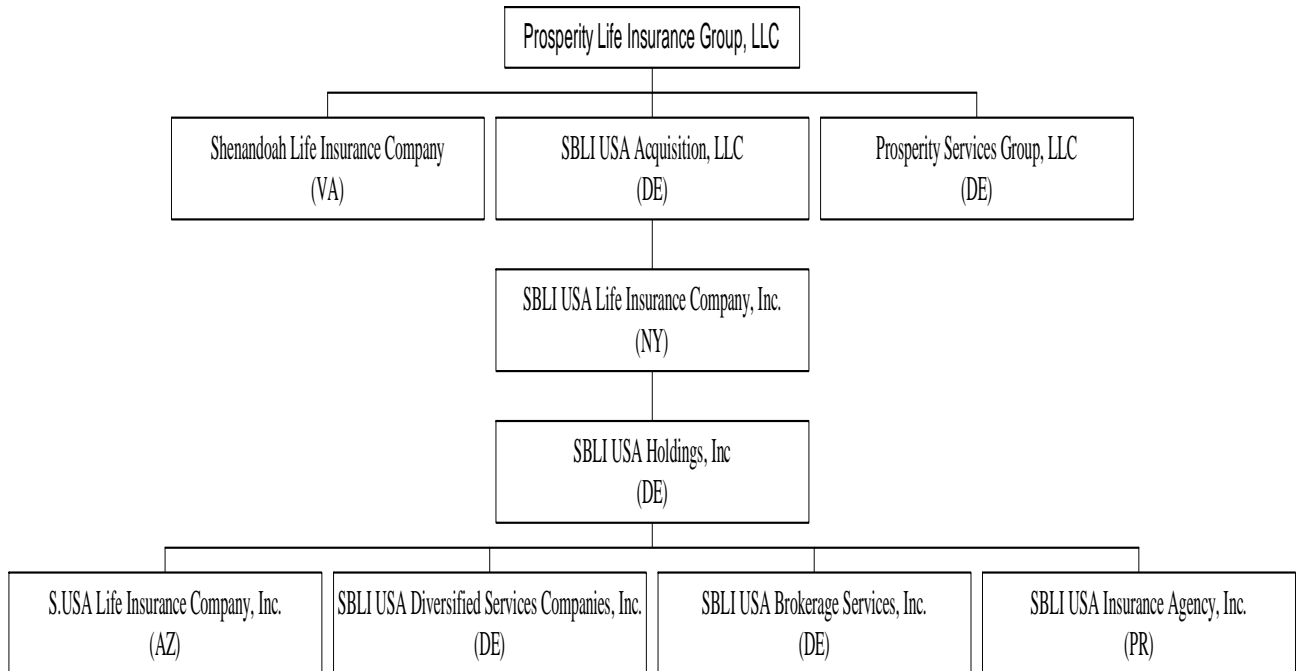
Prosperity Life Insurance Group, LLC

Shenandoah Life Insurance Company
(VA)

SBLI USA Acquisition, LLC
(DE)

Prosperity Services Group, LLC
(DE)

SBLI USA Life Insurance Company, Inc.
(NY)

SBLI USA Holdings, Inc
(DE)

S.USA Life Insurance Company, Inc.
(AZ)

SBLI USA Diversified Services Companies, Inc.
(DE)

SBLI USA Brokerage Services, Inc.
(DE)

SBLI USA Insurance Agency, Inc.
(PR)